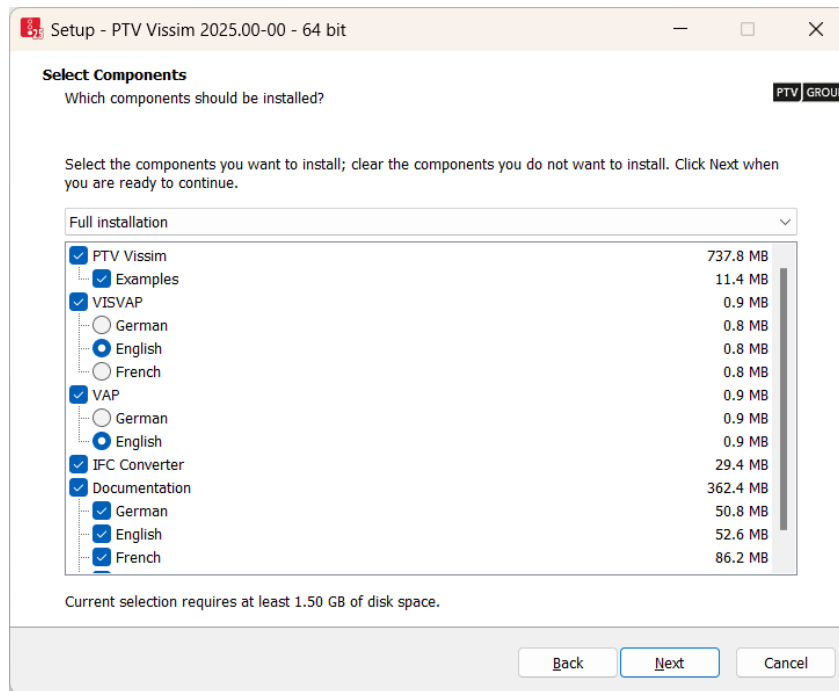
Setup - PTV Vissim 2025.00-00 - 64 bit

Select Components
Which components should be installed?

PTV GROU

Select the components you want to install; clear the components you do not want to install. Click Next when you are ready to continue.

Full installation

| | |
|---|---|
| PTV Vissim | 737.8 MB |
| Examples | 11.4 MB |
| VISVAP | 0.9 MB |
| German | 0.8 MB |
| English | 0.8 MB |
| French | 0.8 MB |
| VAP | 0.9 MB |
| German | 0.9 MB |
| English | 0.9 MB |
| IFC Converter | 29.4 MB |
| Documentation | 362.4 MB |
| German | 50.8 MB |
| English | 52.6 MB |
| French | 86.2 MB |

Current selection requires at least 1.50 GB of disk space.

Back Next Cancel